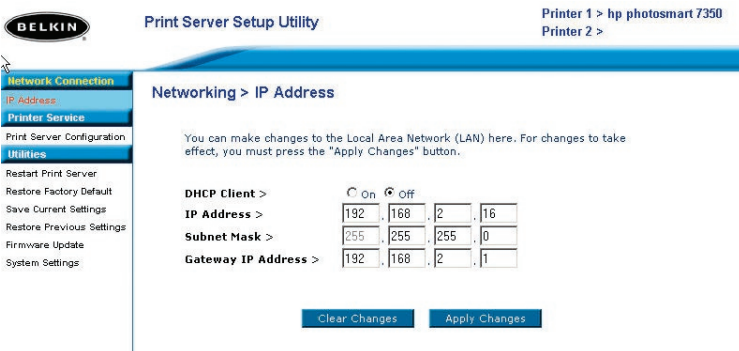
BELKIN

Print Server Setup Utility

Printer 1 > hp photosmart 7350
Printer 2 >

Network Connection
IP Address
Printer Service
Print Server Configuration
Utilities
Restart Print Server
Restore Factory Default
Save Current Settings
Restore Previous Settings
Firmware Update
System Settings

Networking > IP Address

You can make changes to the Local Area Network (LAN) here. For changes to take effect, you must press the "Apply Changes" button.

| | | | | |
|---|---|---|---|---|
| DHCP Client > | On | Off | | |
| IP Address > | 192 | 168 | 2 | 16 |
| Subnet Mask > | 255 | 255 | 255 | 0 |
| Gateway IP Address > | 192 | 168 | 2 | 1 |

Clear Changes Apply Changes